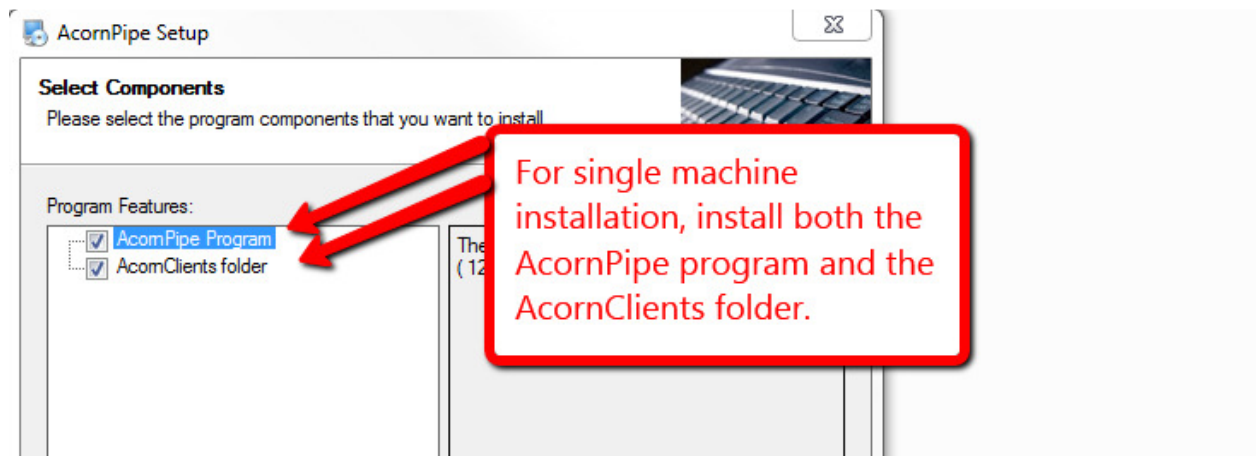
AcornPipe Setup

Select Components
Please select the program components that you want to install.

Program Features:
AcornPipe Program
AcornClients folder

The
( 12

For single machine installation, install both the AcornPipe program and the AcornClients folder.